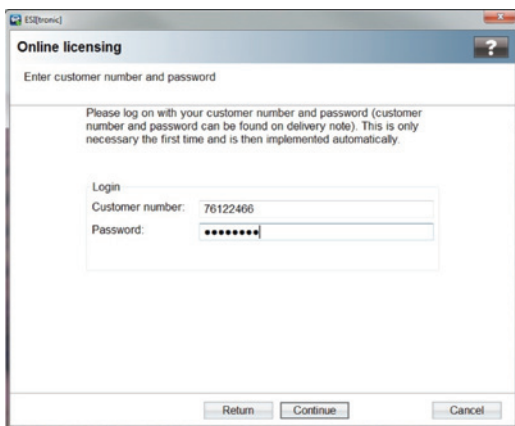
ESI[tronic]

Online licensing

?

Enter customer number and password

Please log on with your customer number and password (customer number and password can be found on delivery note). This is only necessary the first time and is then implemented automatically.

Login

Customer number: 76122466

Password: ••••••••

Return

Continue

Cancel